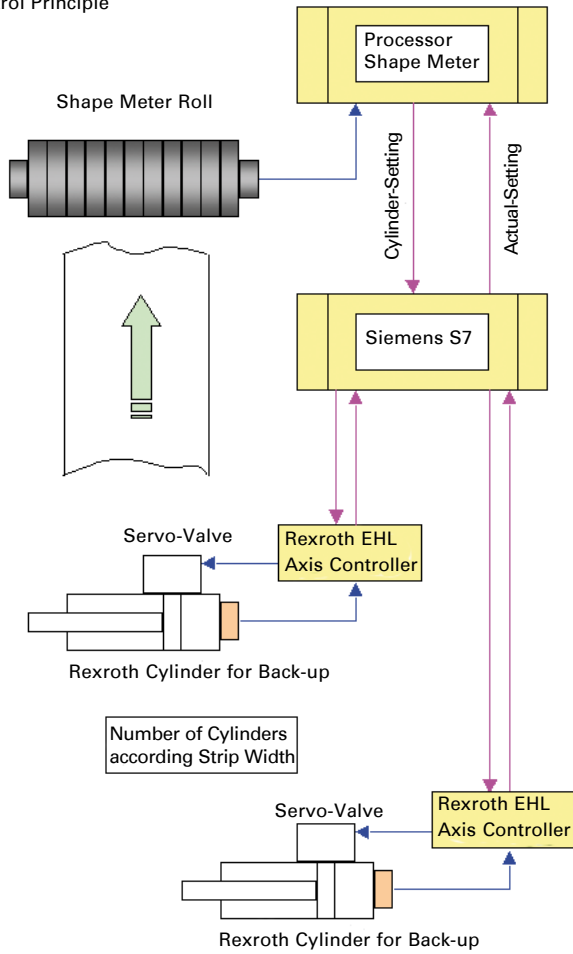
rol Principle

Processor Shape Meter

Shape Meter Roll

Cylinder-Setting

Actual-Setting

Siemens S7

Servo-Valve

Rexroth EHL Axis Controller

Rexroth Cylinder for Back-up

Number of Cylinders according Strip Width

Servo-Valve

Rexroth EHL Axis Controller

Rexroth Cylinder for Back-up